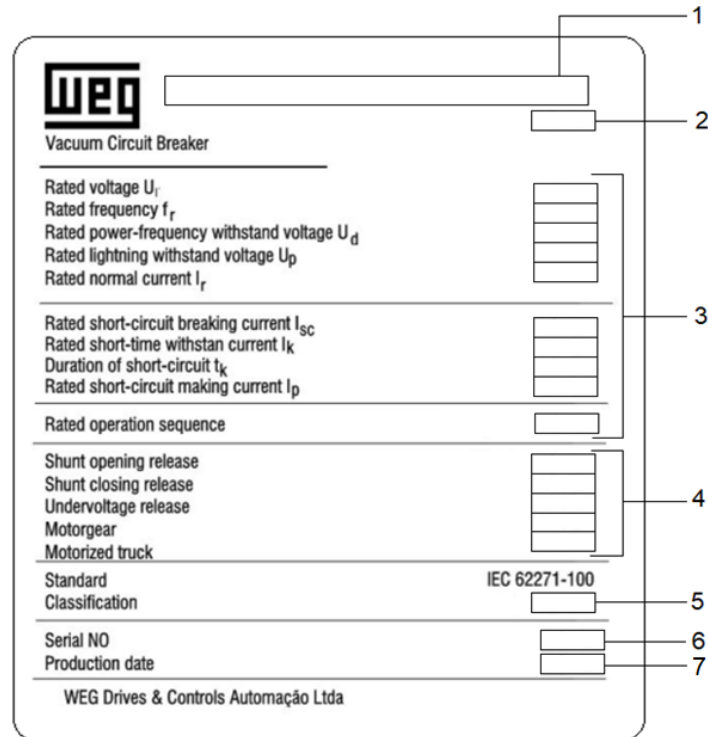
WEG

1

2

Vacuum Circuit Breaker

Rated voltage $U_r$
Rated frequency $f_r$
Rated power-frequency withstand voltage $U_d$
Rated lightning withstand voltage $U_p$
Rated normal current $I_r$

Rated short-circuit breaking current $I_{sc}$
Rated short-time withstan current $I_k$
Duration of short-circuit $t_k$
Rated short-circuit making current $I_p$

3

Rated operation sequence

Shunt opening release
Shunt closing release
Undervoltage release
Motorgear
Motorized truck

4

Standard IEC 62271-100
Classification

5

Serial NO
Production date

6
7

WEG Drives & Controls Automação Ltda